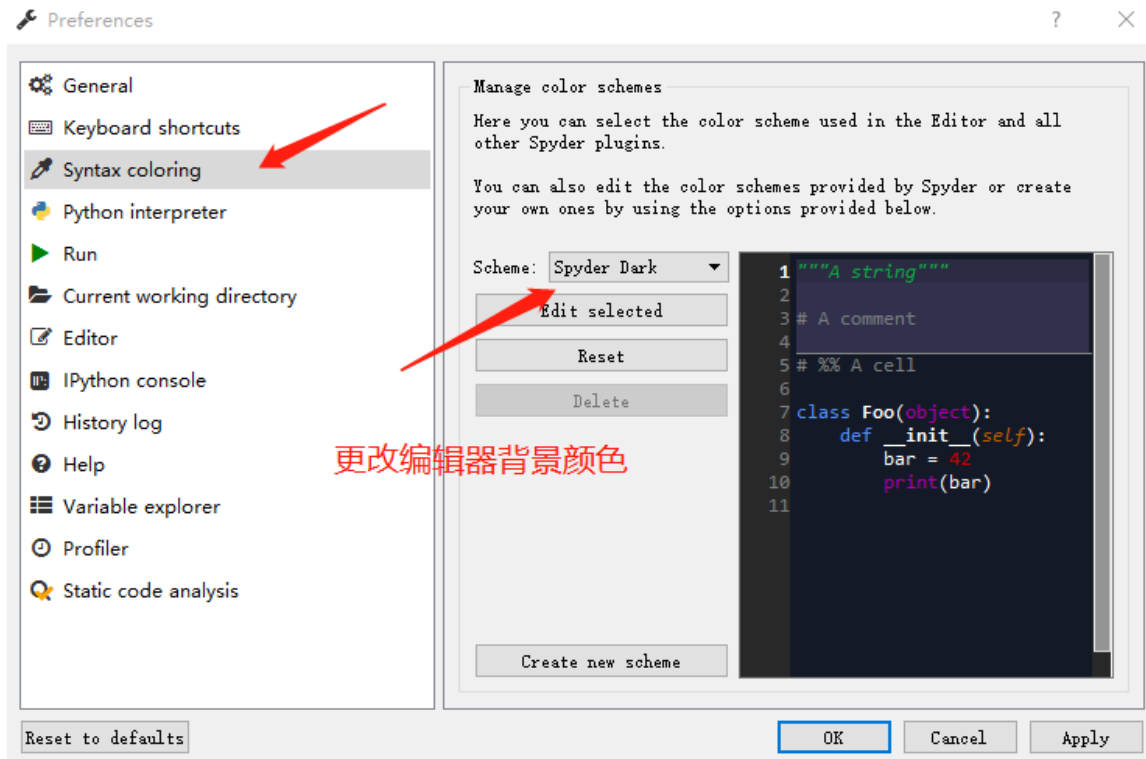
Preferences ? ×

General
Keyboard shortcuts
Syntax coloring
Python interpreter
Run
Current working directory
Editor
IPython console
History log
Help
Variable explorer
Profiler
Static code analysis

Manage color schemes

Here you can select the color scheme used in the Editor and all other Spyder plugins.

You can also edit the color schemes provided by Spyder or create your own ones by using the options provided below.

Scheme: Spyder Dark

Edit selected
Reset
Delete

更改编辑器背景颜色

1 """A string"""
2
3 # A comment
4
5 # %% A cell
6
7 class Foo(object):
8     def __init__(self):
9         bar = 42
10        print(bar)
11

Create new scheme

Reset to defaults
OK
Cancel
Apply